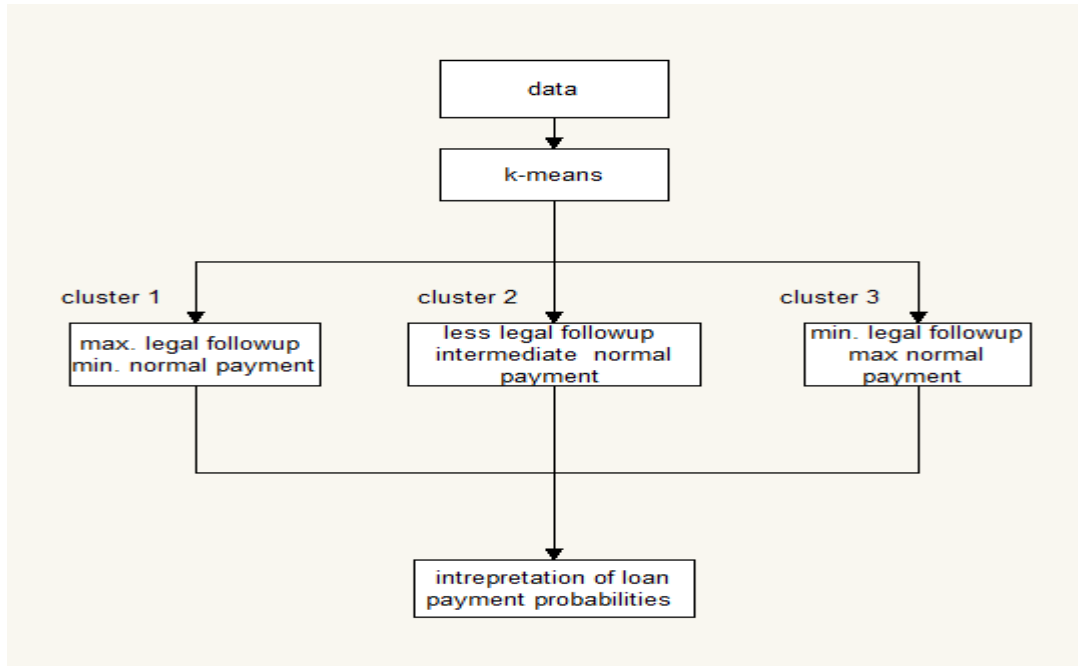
data

k-means

cluster 1

max. legal followup min. normal payment

cluster 2

less legal followup intermediate normal payment

cluster 3

min. legal followup max normal payment

intrepretation of loan payment probabilities